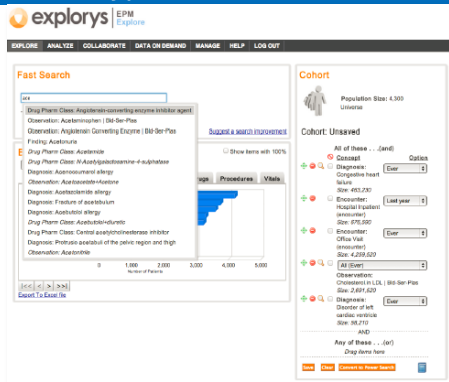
explorys EPM Explore

EXPLORE ANALYZE COLLABORATE DATA ON DEMAND MANAGE HELP LOG OUT

Fast Search

ace

Drug Pharm Class: Angiotensin-converting enzyme inhibitor agent
Observation: Acetaminophen | Bld-Ser-Plas
Observation: Angiotensin Converting Enzyme | Bld-Ser-Plas
Finding: Acetonuria
Drug Pharm Class: Acetamide
Drug Pharm Class: N-Acetylgalactosamine-4-sulphatase
Diagnosis: Aspirinic allergy
Observation: Acetoacetate+Acetone
Diagnosis: Acetazolamide allergy
Diagnosis: Fracture of acetabulum
Diagnosis: Acebutolol allergy
Drug Pharm Class: Acebutolol+diuretic
Drug Pharm Class: Central acetylcholinesterase inhibitor
Diagnosis: Protrusio acetabuli of the pelvic region and thigh
Observation: Acetonitrile

Suggest a search improvement

Show items with 100%

Drugs Procedures Vitals

0 1,000 2,000 3,000 4,000 5,000
Number of Patients

|<< < > >>|
Export To Excel file

Cohort

Population Size: 4,360
Universe

Cohort: Unsaved

All of these . . . (and)
Concept Option
Diagnosis: Congestive heart failure Size: 463,230 Ever
Encounter: Hospital Inpatient (encounter) Size: 676,580 Last year
Encounter: Office Visit (encounter) Size: 4,239,520 Ever
All (Ever)
Observation: Cholesterol in LDL | Bld-Ser-Plas Size: 2,601,620
Diagnosis: Disorder of left cardiac ventricle Size: 98,210 Ever
AND
Any of these . . . (or)
Drag items here

Save Clear Convert to Power Search